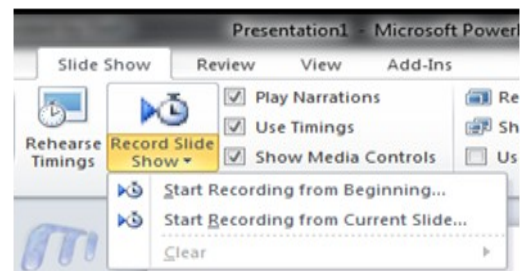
Presentation1 - Microsoft Powerl

Slide Show
Review
View
Add-Ins

Rehearse Timings
Record Slide Show
Play Narrations
Use Timings
Show Media Controls
Re
Sh
Us

Start Recording from Beginning...
Start Recording from Current Slide...
Clear